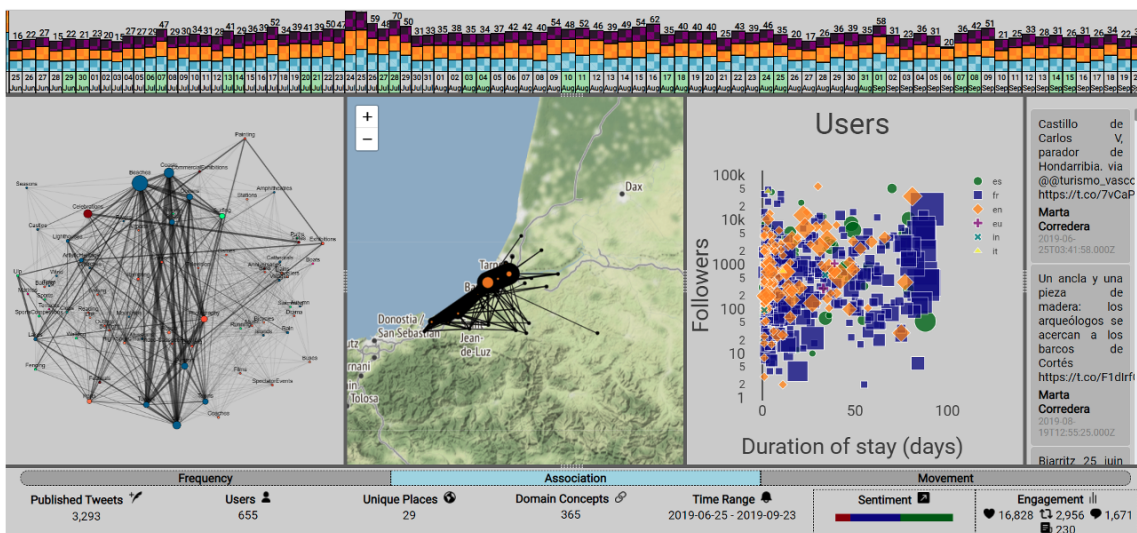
16 22 27 15 22 21 23 20 15 27 27 29 47 29 30 34 31 29 41 29 36 36 52 34 39 41 39 50 47 59 48 70 50 31 33 35 38 35 34 37 42 42 40 54 48 52 46 39 49 54 62 35 40 40 40 25 43 39 46 35 20 17 26 36 39 35 58 30 36 31 20 36 42 51 21 22 33 28 31 26 31 26 34

25 Jun 26 Jun 27 Jun 28 Jun 29 Jun 30 Jun 01 Jul 02 Jul 03 Jul 04 Jul 05 Jul 06 Jul 07 Jul 08 Jul 09 Jul 10 Jul 11 Jul 12 Jul 13 Jul 14 Jul 15 Jul 16 Jul 17 Jul 18 Jul 19 Jul 20 Jul 21 Jul 22 Jul 23 Jul 24 Jul 25 Jul 26 Jul 27 Jul 28 Jul 29 Jul 30 Jul 31 Jul 01 Aug 02 Aug 03 Aug 04 Aug 05 Aug 06 Aug 07 Aug 08 Aug 09 Aug 10 Aug 11 Aug 12 Aug 13 Aug 14 Aug 15 Aug 16 Aug 17 Aug 18 Aug 19 Aug 20 Aug 21 Aug 22 Aug 23 Aug 24 Aug 25 Aug 26 Aug 27 Aug 28 Aug 29 Aug 30 Aug 31 Aug 01 Sep 02 Sep 03 Sep 04 Sep 05 Sep 06 Sep 07 Sep 08 Sep 09 Sep 10 Sep 11 Sep 12 Sep 13 Sep 14 Sep 15 Sep 16 Sep 17 Sep 18 Sep 19 Sep

Painting
Beaches
Coasts
Celebrities
Seasons
Castles
Lighthouses
Festivals
Amphitheatres
Exhibitions
Cathedrals
Boats
Fencing
Films
Cycling

+
−
Dax
Donostia / San Sebastian
Tarn
Ba
Jean-de-Luz
Tolosa

Users
Followers
100k
10k
1000
100
10
1
Duration of stay (days)
0
50
100
es
fr
en
eu
in
it

Castillo de Carlos V, parador de Hondarribia. via @@turismo_vasco https://t.co/7vCaP
Marta Corredera
2019-06-25T03:41:58.000Z

Un ancla y una pieza de madera: los arqueólogos se acercan a los barcos de Cortés https://t.co/F1dIrf
Marta Corredera
2019-08-19T12:55:25.000Z

Biarritz 25 juin

Frequency
Association
Movement

Published Tweets 3,293
Users 655
Unique Places 29
Domain Concepts 365
Time Range 2019-06-25 - 2019-09-23
Sentiment
Engagement 16,828 2,956 1,671 230